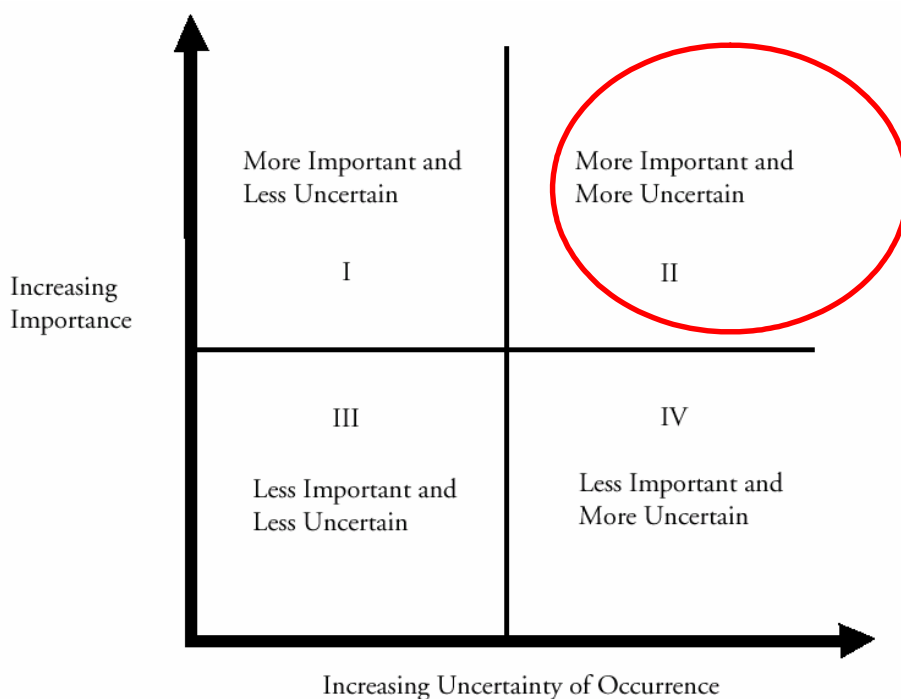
More Important and Less Uncertain

I

More Important and More Uncertain

II

Increasing Importance

III

Less Important and Less Uncertain

IV

Less Important and More Uncertain

Increasing Uncertainty of Occurrence